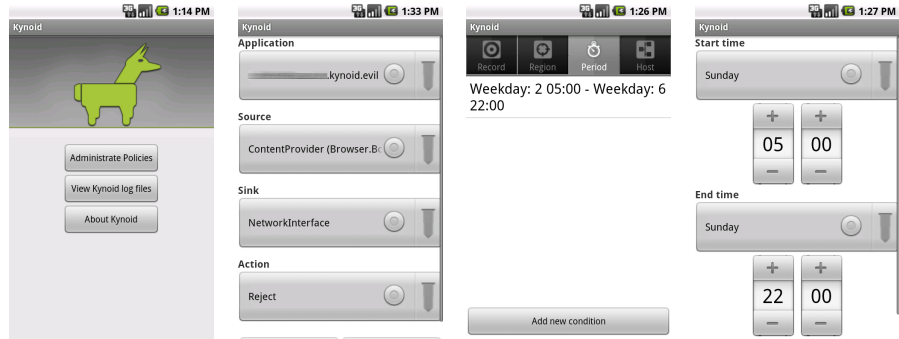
3G 1:14 PM
Kynoid
Administrate Policies
View Kynoid log files
About Kynoid

3G 1:33 PM
Kynoid
Application
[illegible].kynoid.evil
Source
ContentProvider (Browser.Bo
Sink
NetworkInterface
Action
Reject

3G 1:26 PM
Kynoid
Record
Region
Period
Host
Weekday: 2 05:00 - Weekday: 6 22:00
Add new condition

3G 1:27 PM
Kynoid
Start time
Sunday
+
05
−
+
00
−
End time
Sunday
+
22
−
+
00
−